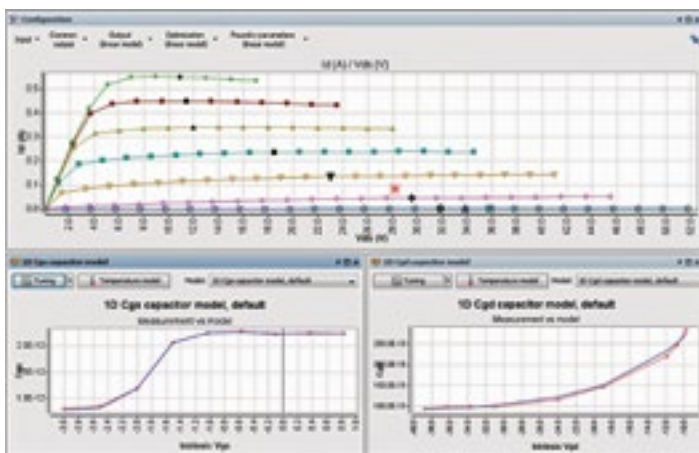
Configuration

Input · Common output · Output (linear model) · Optimization (linear model) · Parasitic parameters (linear model)

Id (A) / Vds (V)

0.5
0.4
0.3
0.2
0.1
0.0

Id (A)

Vds (V)

1D Cgs capacitor model

Tuning · Temperature model · Model: 1D Cgs capacitor model, default

1D Cgs capacitor model, default

Measurement vs model

2.0E-12
1.5E-12
1.0E-12

Cgs

Intrinsic Vgs

1D Cgd capacitor model

Tuning · Temperature model · Model: 1D Cgd capacitor model, default

1D Cgd capacitor model, default

Measurement vs model

200.0E-15
150.0E-15
100.0E-15

Cgd

Intrinsic Vgd